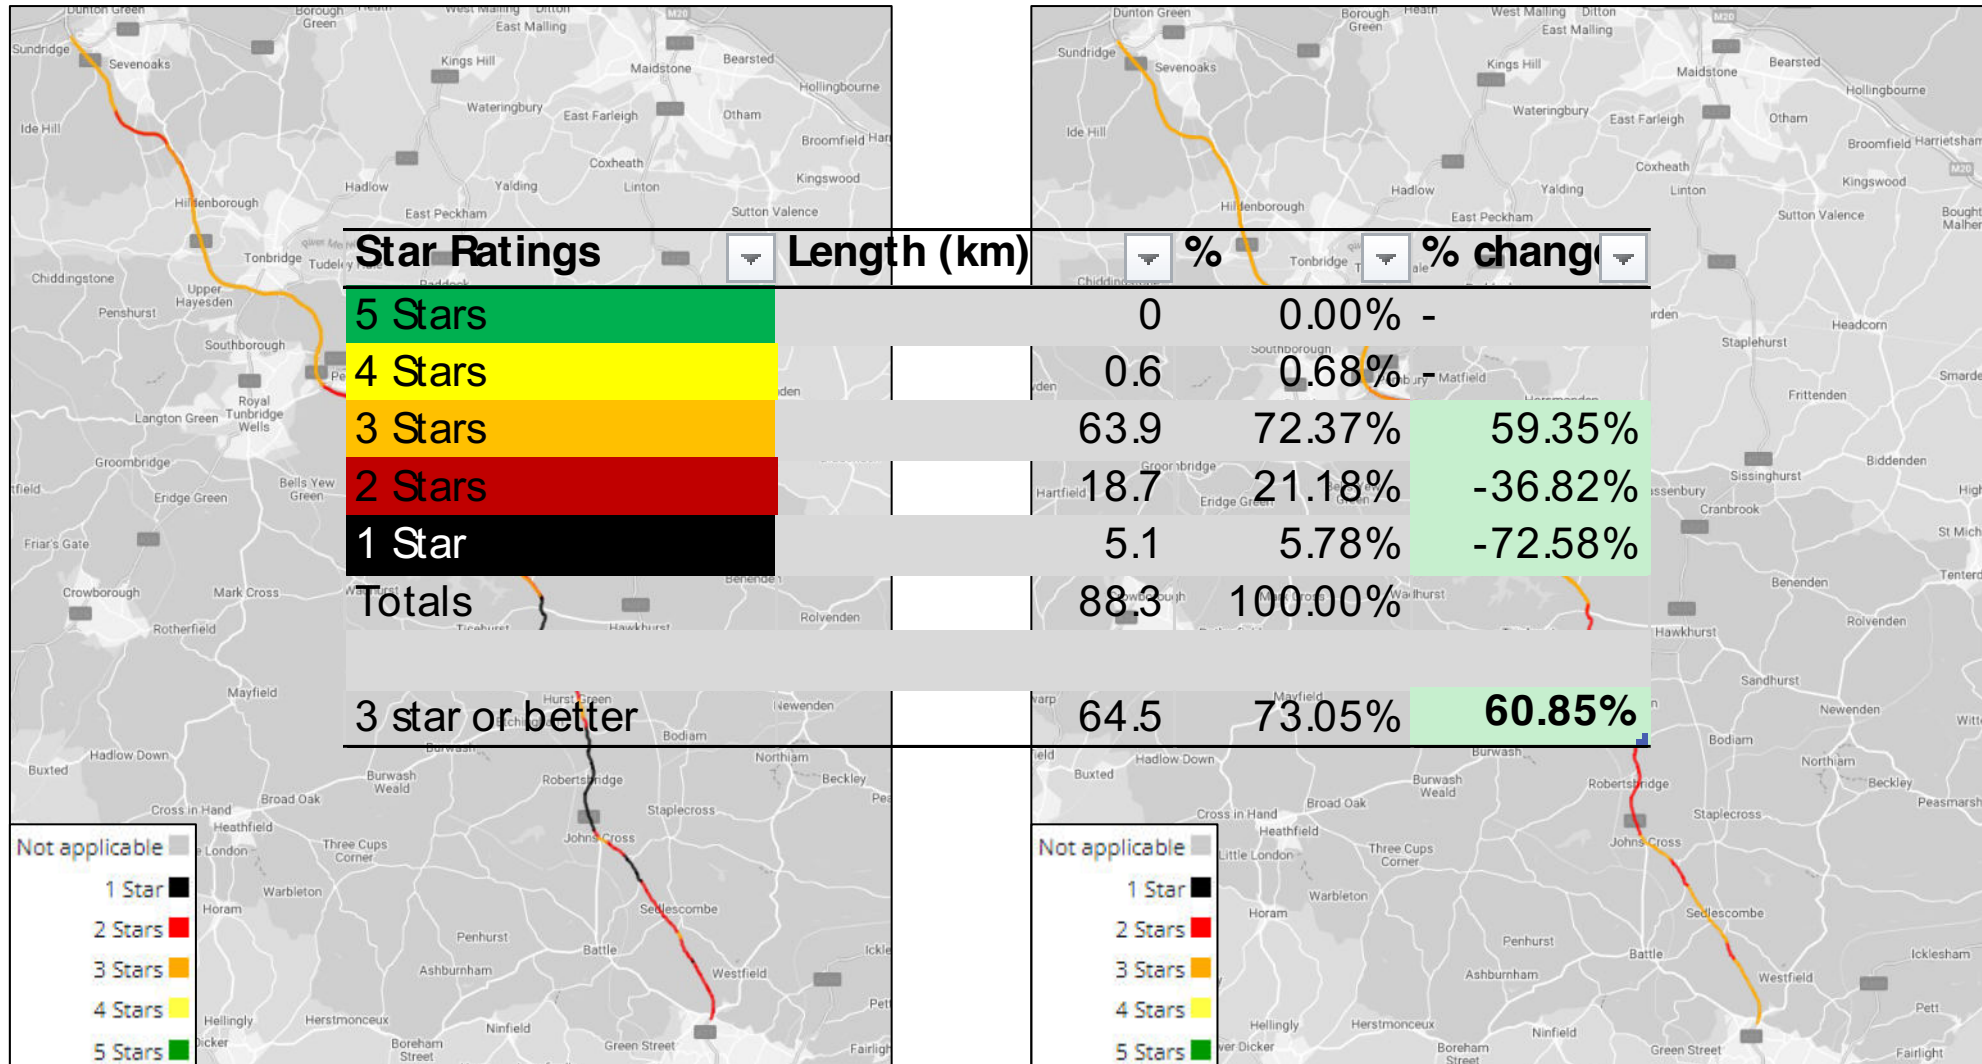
| Star Ratings | Length (km) | % | % change |
|---|---|---|---|
| 5 Stars | 0 | 0.00% | - |
| 4 Stars | 0.6 | 0.68% | - |
| 3 Stars | 63.9 | 72.37% | 59.35% |
| 2 Stars | 18.7 | 21.18% | -36.82% |
| 1 Star | 5.1 | 5.78% | -72.58% |
| Totals | 88.3 | 100.00% | |
| | | | |
| 3 star or better | 64.5 | 73.05% | 60.85% |

Not applicable
1 Star
2 Stars
3 Stars
4 Stars
5 Stars

Not applicable
1 Star
2 Stars
3 Stars
4 Stars
5 Stars